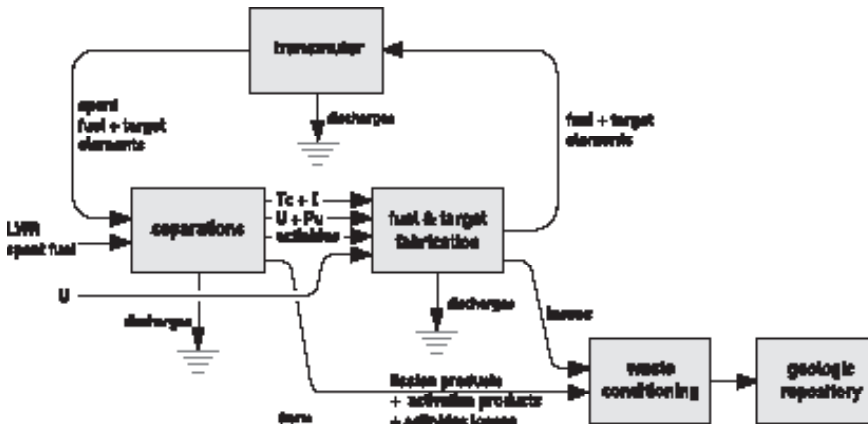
transmuter

spent fuel + target elements

discharges

fuel + target elements

LWR spent fuel

separations

Tc + I

U + Pu

actinides

fuel & target fabrication

U

discharges

discharges

losses

fission products + activation products + actinides losses

waste conditioning

geologic repository

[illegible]